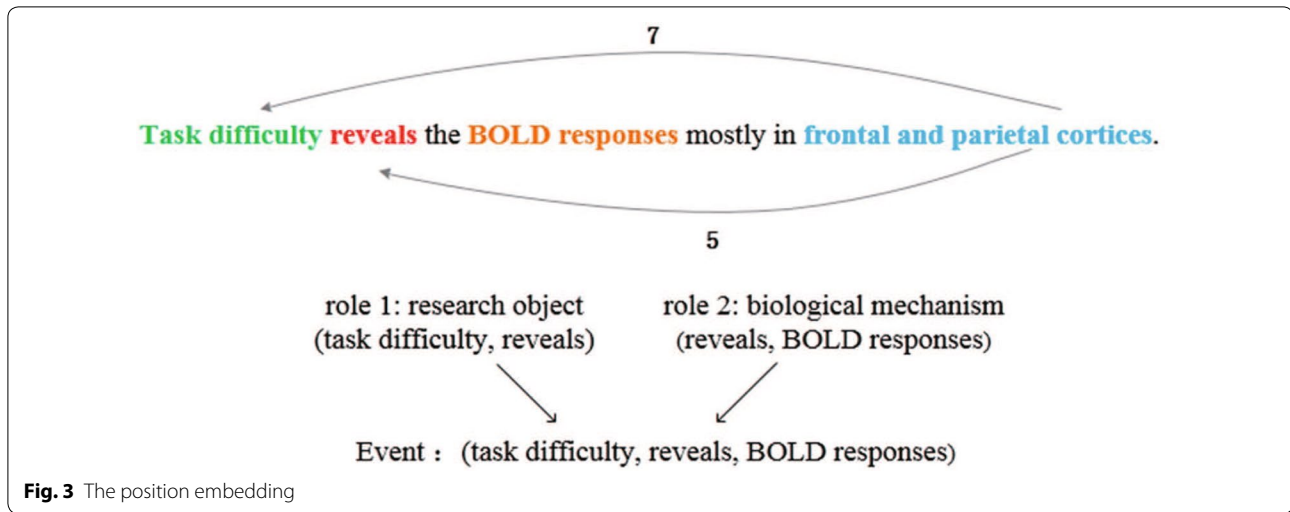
7

Task difficulty reveals the BOLD responses mostly in frontal and parietal cortices.

5

role 1: research object
(task difficulty, reveals)

role 2: biological mechanism
(reveals, BOLD responses)

Event：(task difficulty, reveals, BOLD responses)

Fig. 3 The position embedding